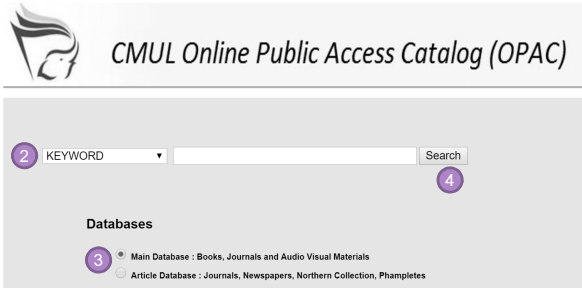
CMUL Online Public Access Catalog (OPAC)

2 KEYWORD Search 4

Databases

3 Main Database : Books, Journals and Audio Visual Materials

Article Database : Journals, Newspapers, Northern Collection, Phampletes